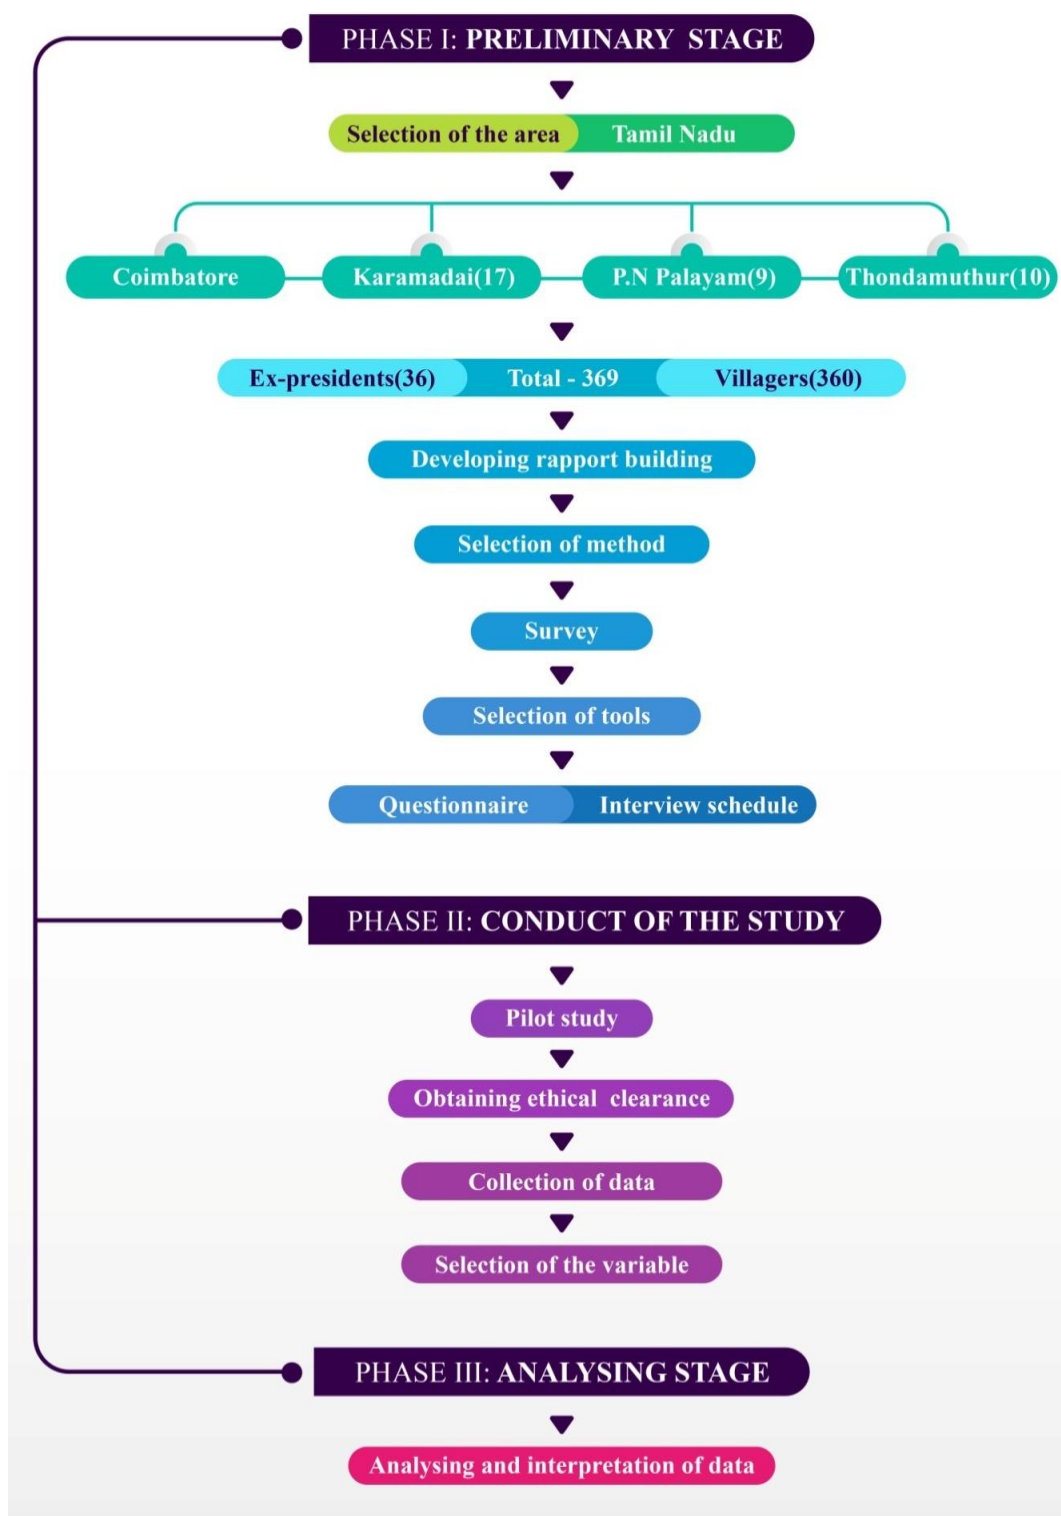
PHASE I: PRELIMINARY STAGE

Selection of the area Tamil Nadu

Coimbatore

Karamadai(17)

P.N Palayam(9)

Thondamuthur(10)

Ex-presidents(36) Total - 369 Villagers(360)

Developing rapport building

Selection of method

Survey

Selection of tools

Questionnaire Interview schedule

PHASE II: CONDUCT OF THE STUDY

Pilot study

Obtaining ethical clearance

Collection of data

Selection of the variable

PHASE III: ANALYSING STAGE

Analysing and interpretation of data